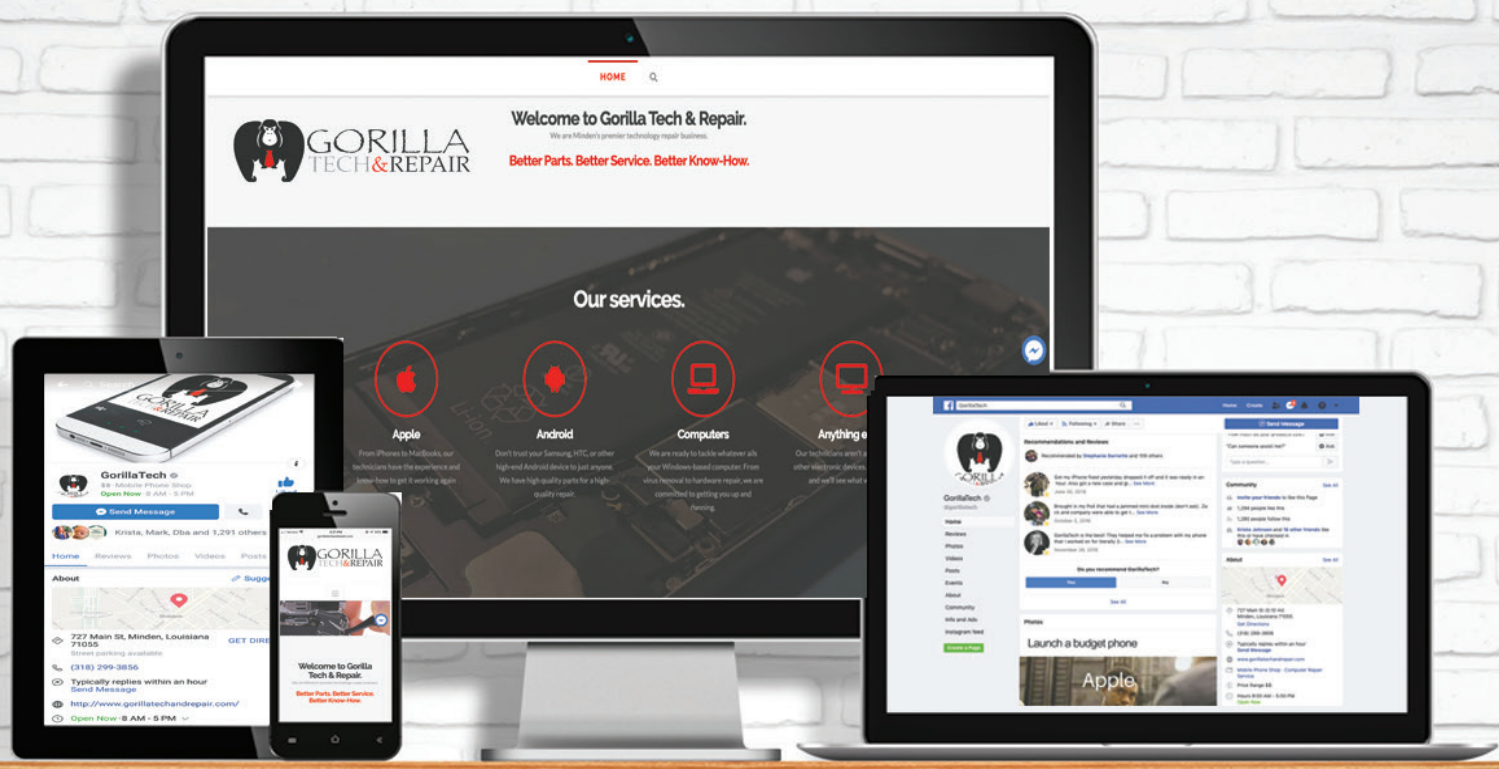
HOME

GORILLA TECH&REPAIR

Welcome to Gorilla Tech & Repair.

We are Minden's premier technology repair business.

Better Parts. Better Service. Better Know-How.

Our services.

Apple

From iPhones to MacBooks, our technicians have the experience and know-how to get it working again

Android

Don't trust your Samsung, HTC, or other high-end Android device to just anyone. We have high quality parts for a high-quality repair.

Computers

We are ready to tackle whatever ails your Windows-based computer. From virus removal to hardware repair, we are committed to getting you up and running.

Anything e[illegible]

Our technicians aren't a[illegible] other electronic devices. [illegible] and we'll see what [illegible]

GORILLA TECH&REPAIR

GorillaTech

$$ · Mobile Phone Shop

Open Now · 8 AM - 5 PM

Send Message

Krista, Mark, Dba and 1,291 others

Home Reviews Photos Videos Posts

About

Sugg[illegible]

727 Main St, Minden, Louisiana 71055

Street parking available

GET DIRE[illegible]

(318) 299-3856

Typically replies within an hour

Send Message

http://www.gorillatechandrepair.com/

Open Now · 8 AM - 5 PM

GORILLA TECH&REPAIR

Welcome to Gorilla Tech & Repair.

Better Parts. Better Service. Better Know-How.

GorillaTech

Liked Following Share

Recommendations and Reviews

Send Message

GorillaTech

Home

Reviews

Photos

Videos

Posts

Events

About

Community

Info and Ads

Instagram feed

Create a Page

Do you recommend GorillaTech?

Yes No

See All

Photos

Launch a budget phone

Apple

Community

About

727 Main St
Minden, Louisiana 71055

(318) 299-3856

www.gorillatechandrepair.com